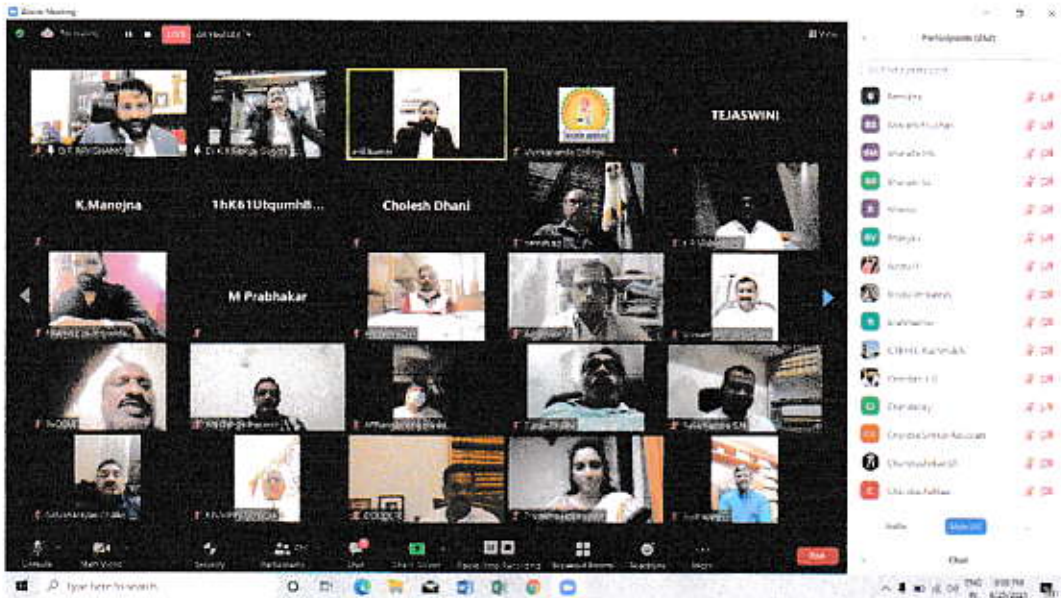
Zoom Meeting

LIVE

View

Participants (262)

TEJASWINI

K.Manojna

1hK61UtqumhB...

Cholesh Dhani

M Prabhakar

Dr. K R Suresh Gupta

Vivekananda College

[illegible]

Mute All

Chat

Unmute

Start Video

Security

Participants

Chat

Share Screen

Pause/Stop Recording

Breakout Rooms

Reactions

More

End

Type here to search

ENG